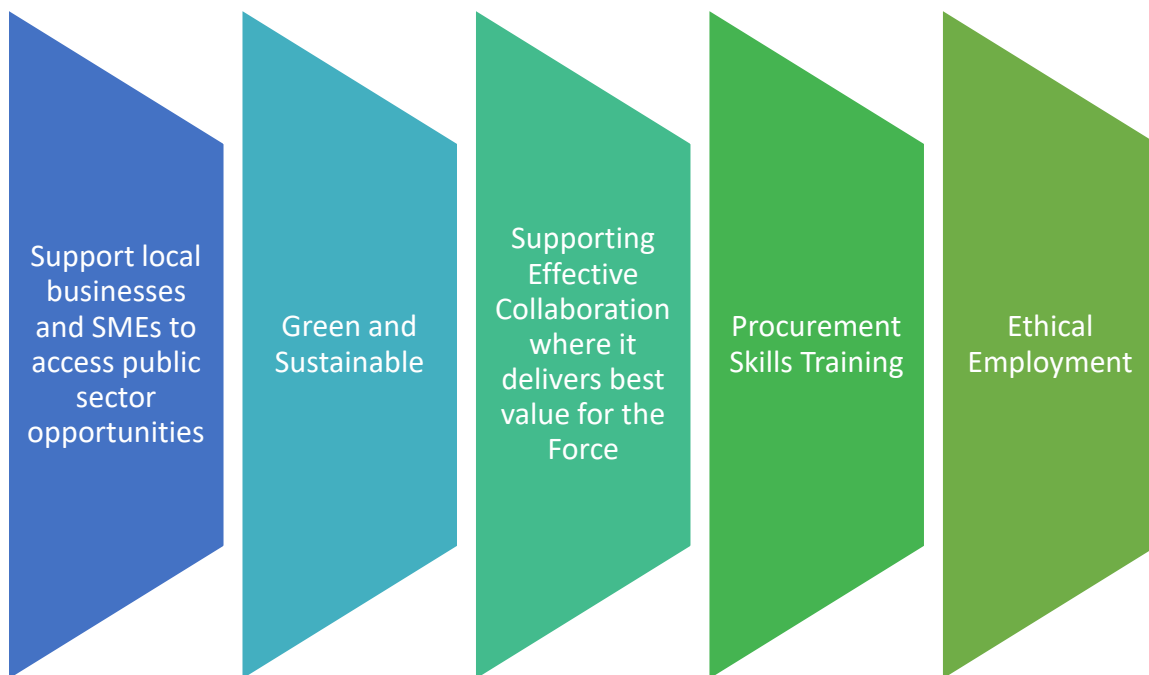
Support local businesses and SMEs to access public sector opportunities

Green and Sustainable

Supporting Effective Collaboration where it delivers best value for the Force

Procurement Skills Training

Ethical Employment